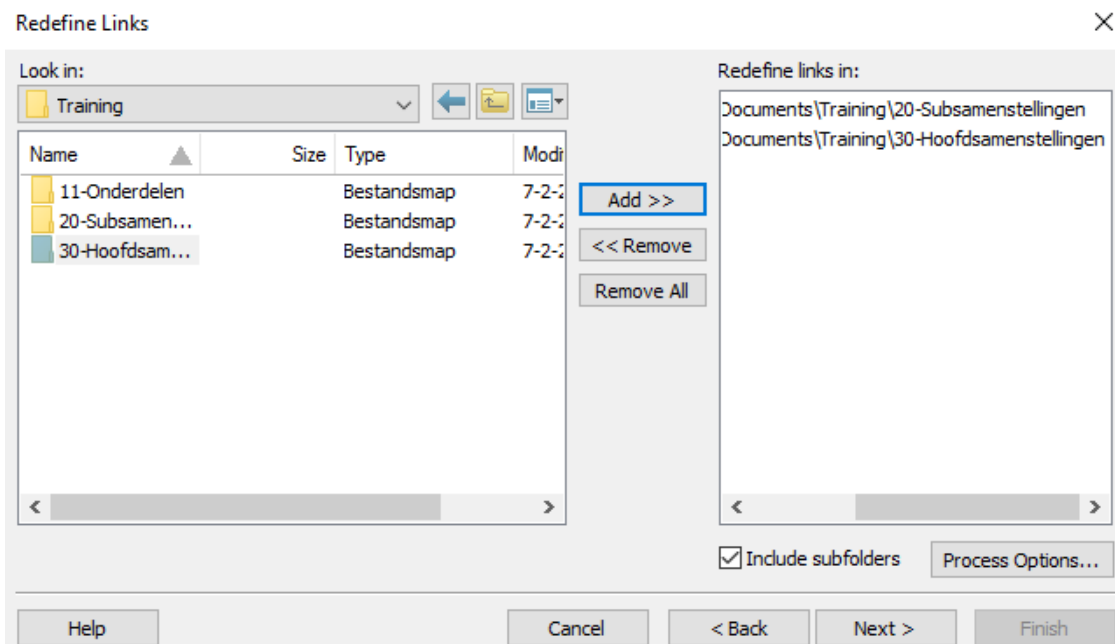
Redefine Links

×

Look in:

Training

| Name | Size | Type | Modi |
|---|---|---|---|
| 11-Onderdelen | | Bestandsmap | 7-2-2 |
| 20-Subsamen… | | Bestandsmap | 7-2-2 |
| 30-Hoofdsam… | | Bestandsmap | 7-2-2 |

Add >>

<< Remove

Remove All

Redefine links in:

Documents\Training\20-Subsamenstellingen
Documents\Training\30-Hoofdsamenstellingen

Include subfolders

Process Options...

Help

Cancel

< Back

Next >

Finish